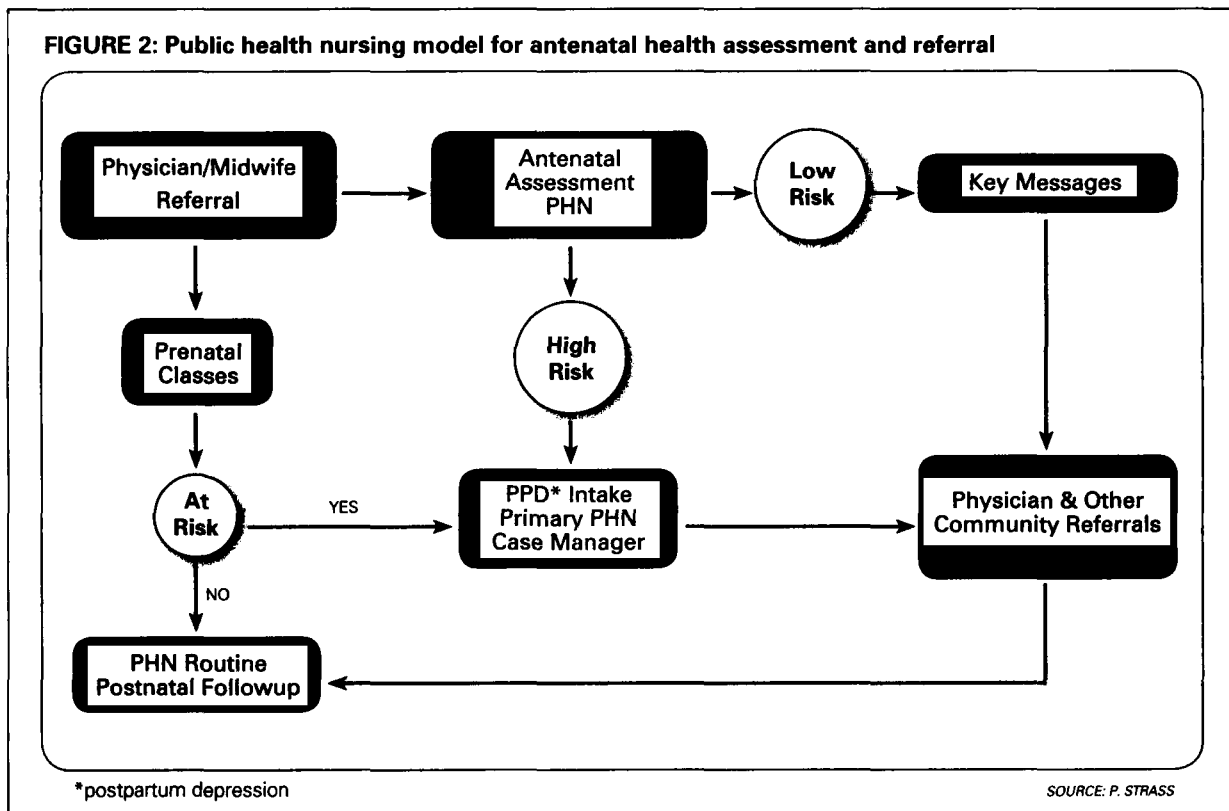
FIGURE 2: Public health nursing model for antenatal health assessment and referral

Physician/Midwife Referral

Antenatal Assessment PHN

Low Risk

Key Messages

Prenatal Classes

High Risk

At Risk

YES

PPD* Intake Primary PHN Case Manager

Physician & Other Community Referrals

NO

PHN Routine Postnatal Followup

*postpartum depression

SOURCE: P. STRASS